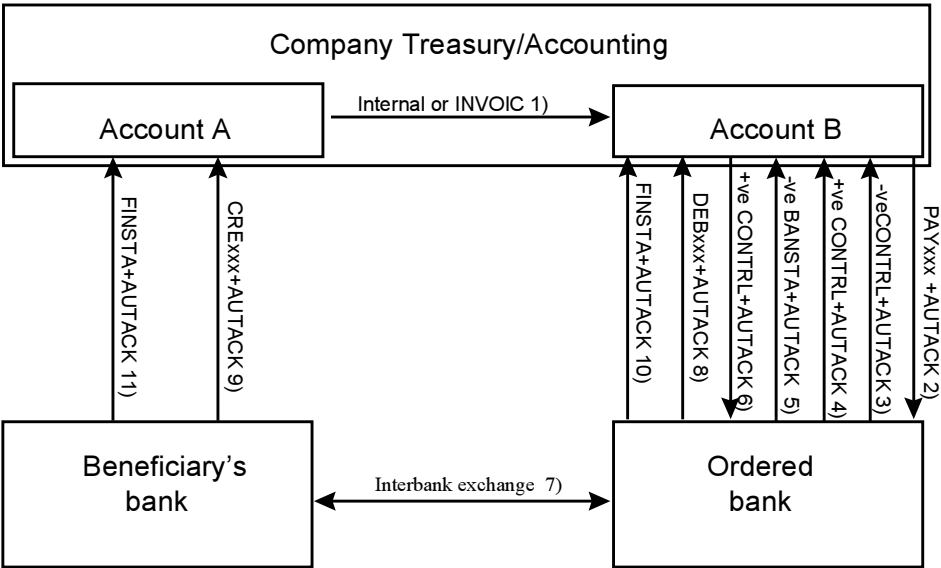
Company Treasury/Accounting

Account A

Internal or INVOIC 1)

Account B

FINSTA+AUTACK 11)

CREXXX+AUTACK 9)

FINSTA+AUTACK 10)

DEBxxx+AUTACK 8)

+ve CONTRL+AUTACK 6)

-ve BANSTA+AUTACK 5)

+ve CONTRL+AUTACK 4)

-veCONTRL+AUTACK 3)

PAYxxx +AUTACK 2)

Beneficiary's bank

Interbank exchange 7)

Ordered bank